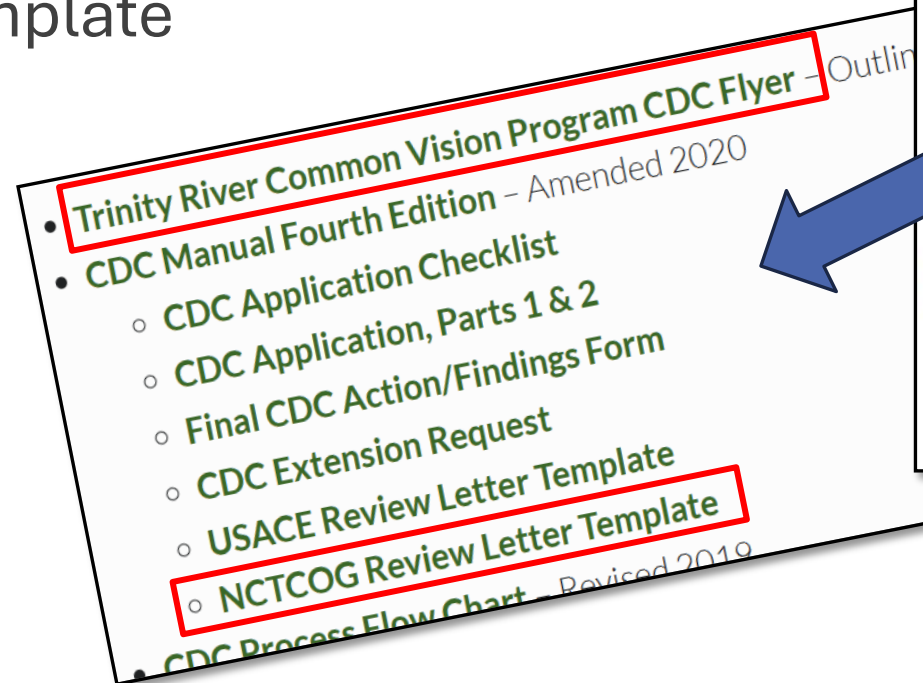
nplate

- Trinity River Common Vision Program CDC Flyer – Outlin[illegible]
- CDC Manual Fourth Edition – Amended 2020
  - CDC Application Checklist
  - CDC Application, Parts 1 & 2
  - Final CDC Action/Findings Form
  - CDC Extension Request
  - USACE Review Letter Template
  - NCTCOG Review Letter Template
- CDC Process Flow Chart – Revised 2019